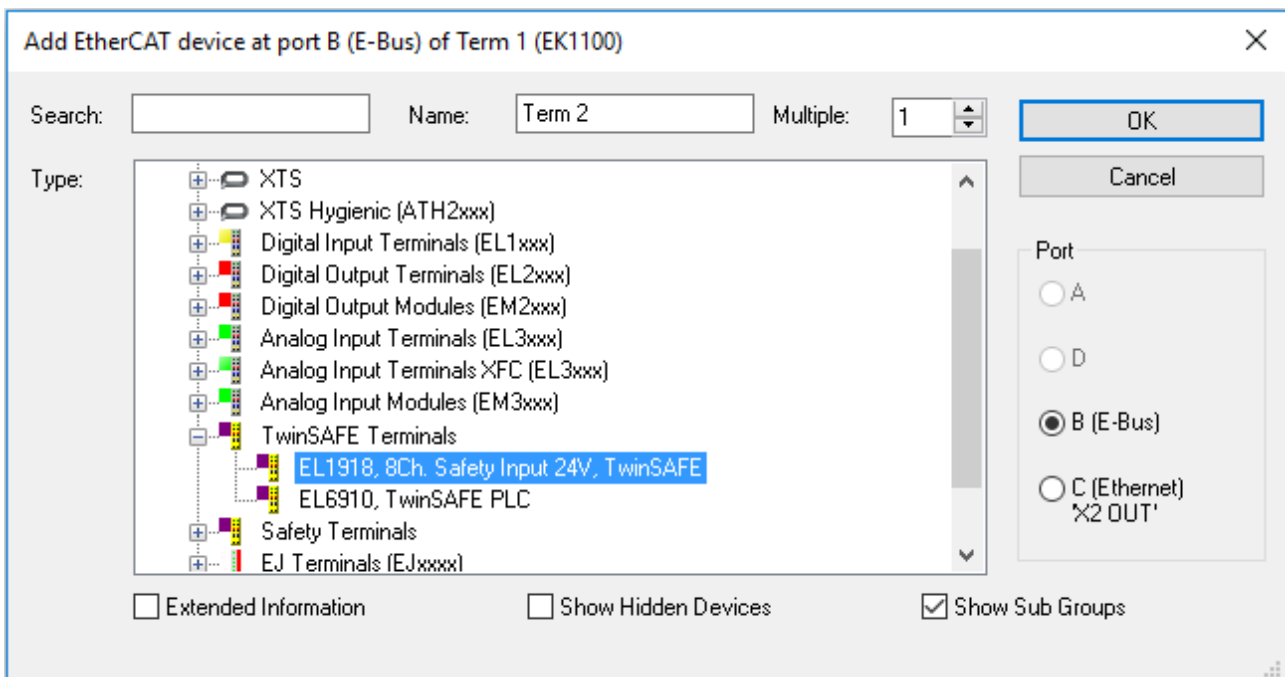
Add EtherCAT device at port B (E-Bus) of Term 1 (EK1100)

Search:

Name: Term 2

Multiple: 1

OK

Cancel

Type:

XTS
XTS Hygienic (ATH2xxx)
Digital Input Terminals (EL1xxx)
Digital Output Terminals (EL2xxx)
Digital Output Modules (EM2xxx)
Analog Input Terminals (EL3xxx)
Analog Input Terminals XFC (EL3xxx)
Analog Input Modules (EM3xxx)
TwinSAFE Terminals
EL1918, 8Ch. Safety Input 24V, TwinSAFE
EL6910, TwinSAFE PLC
Safety Terminals
EJ Terminals (EJxxxx)

Port
A
D
B (E-Bus)
C (Ethernet) 'X2 OUT'

Extended Information

Show Hidden Devices

Show Sub Groups